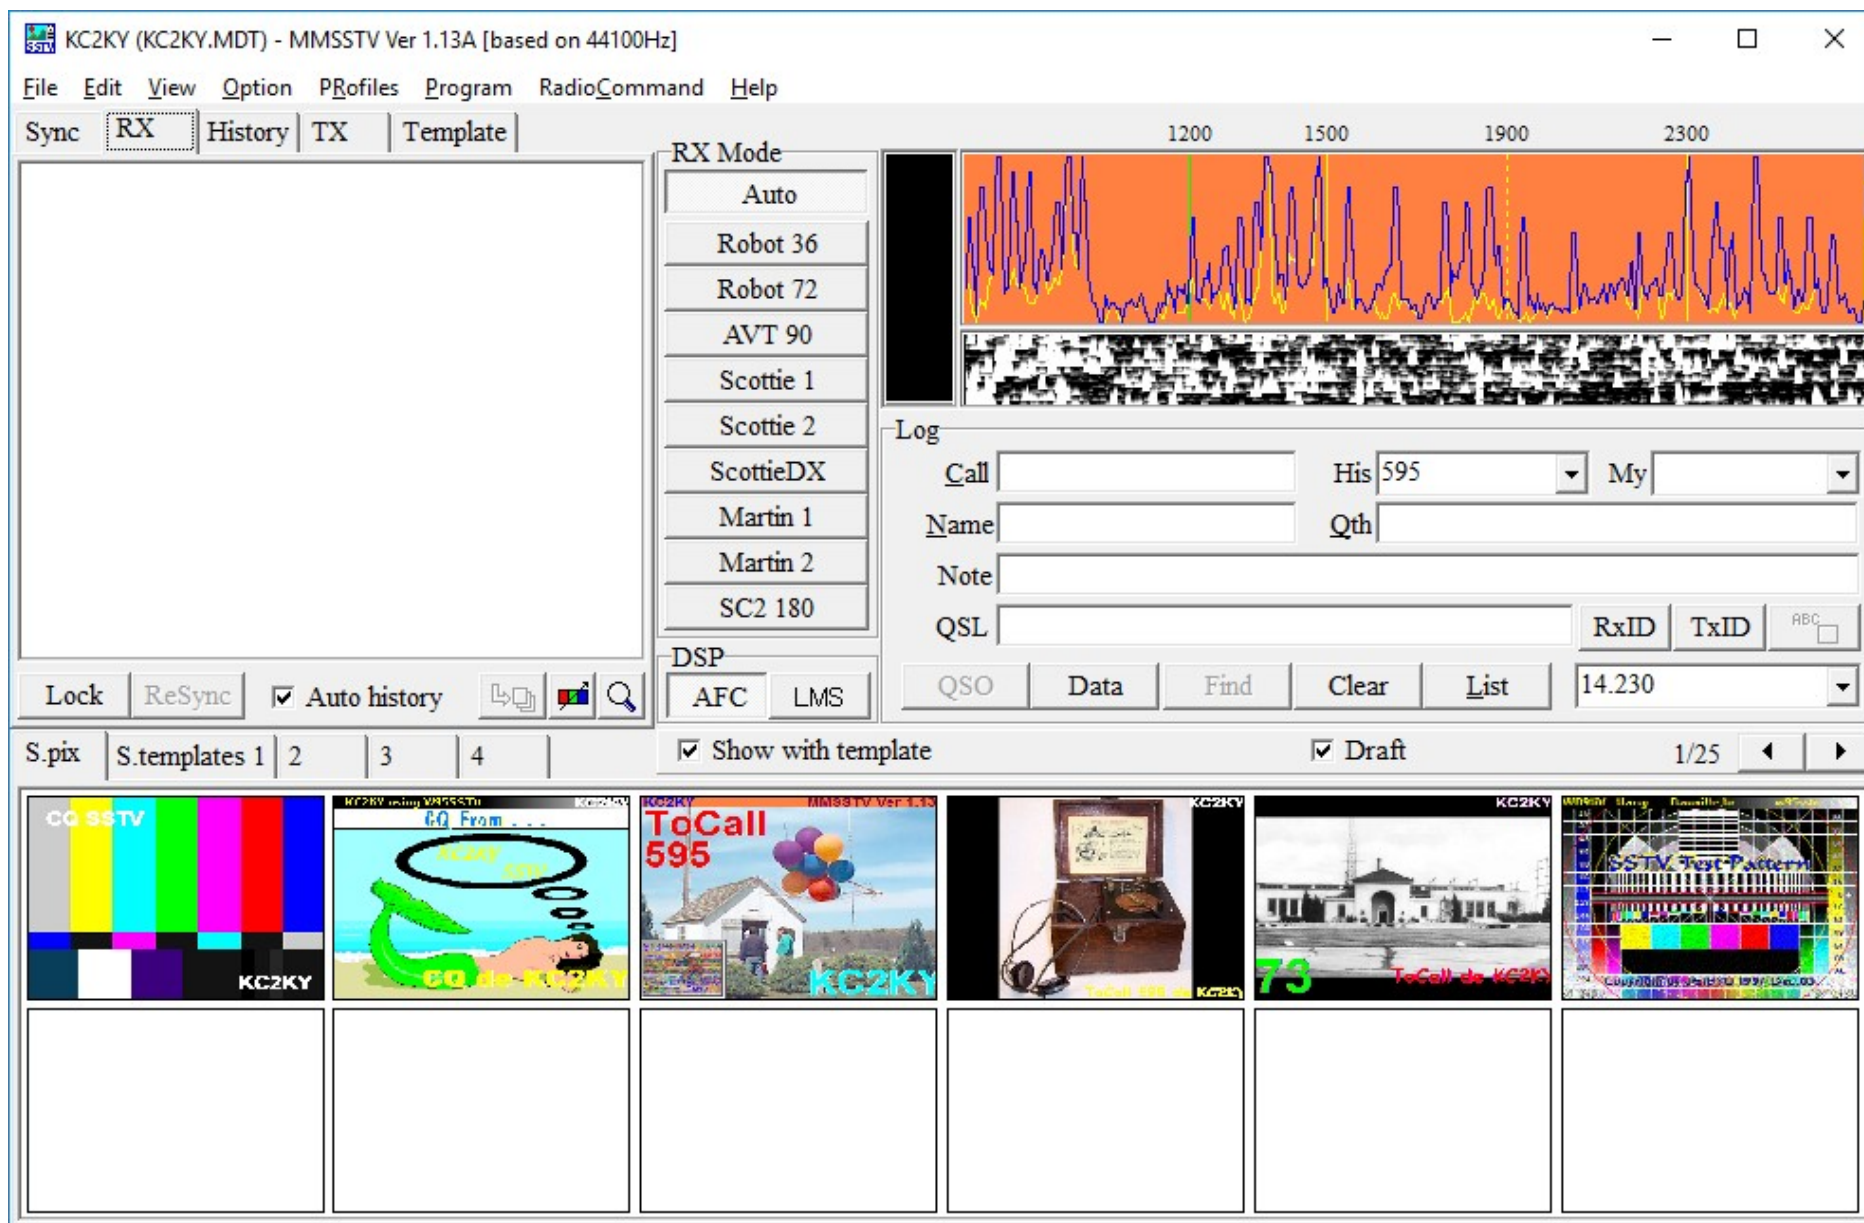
KC2KY (KC2KY.MDT) - MMSSTV Ver 1.13A [based on 44100Hz]

File Edit View Option PRofiles Program RadioCommand Help

Sync RX History TX Template

RX Mode
Auto
Robot 36
Robot 72
AVT 90
Scottie 1
Scottie 2
ScottieDX
Martin 1
Martin 2
SC2 180

1200 1500 1900 2300

Log
Call
His 595
My
Name
Qth
Note
QSL
RxID TxID ABC

Lock ReSync Auto history

DSP
AFC LMS

QSO Data Find Clear List 14.230

S.pix S.templates 1 2 3 4

Show with template Draft 1/25

CQ SSTV
KC2KY
KC2KY using MMSSTV KC2KY
CQ From . . .
KC2KY
SSTV
CQ de KC2KY
KC2KY MMSSTV Ver 1.13
ToCall
595
KC2KY
KC2KY
ToCall 595 de KC2KY
KC2KY
73
ToCall de KC2KY
SSTV Test Pattern